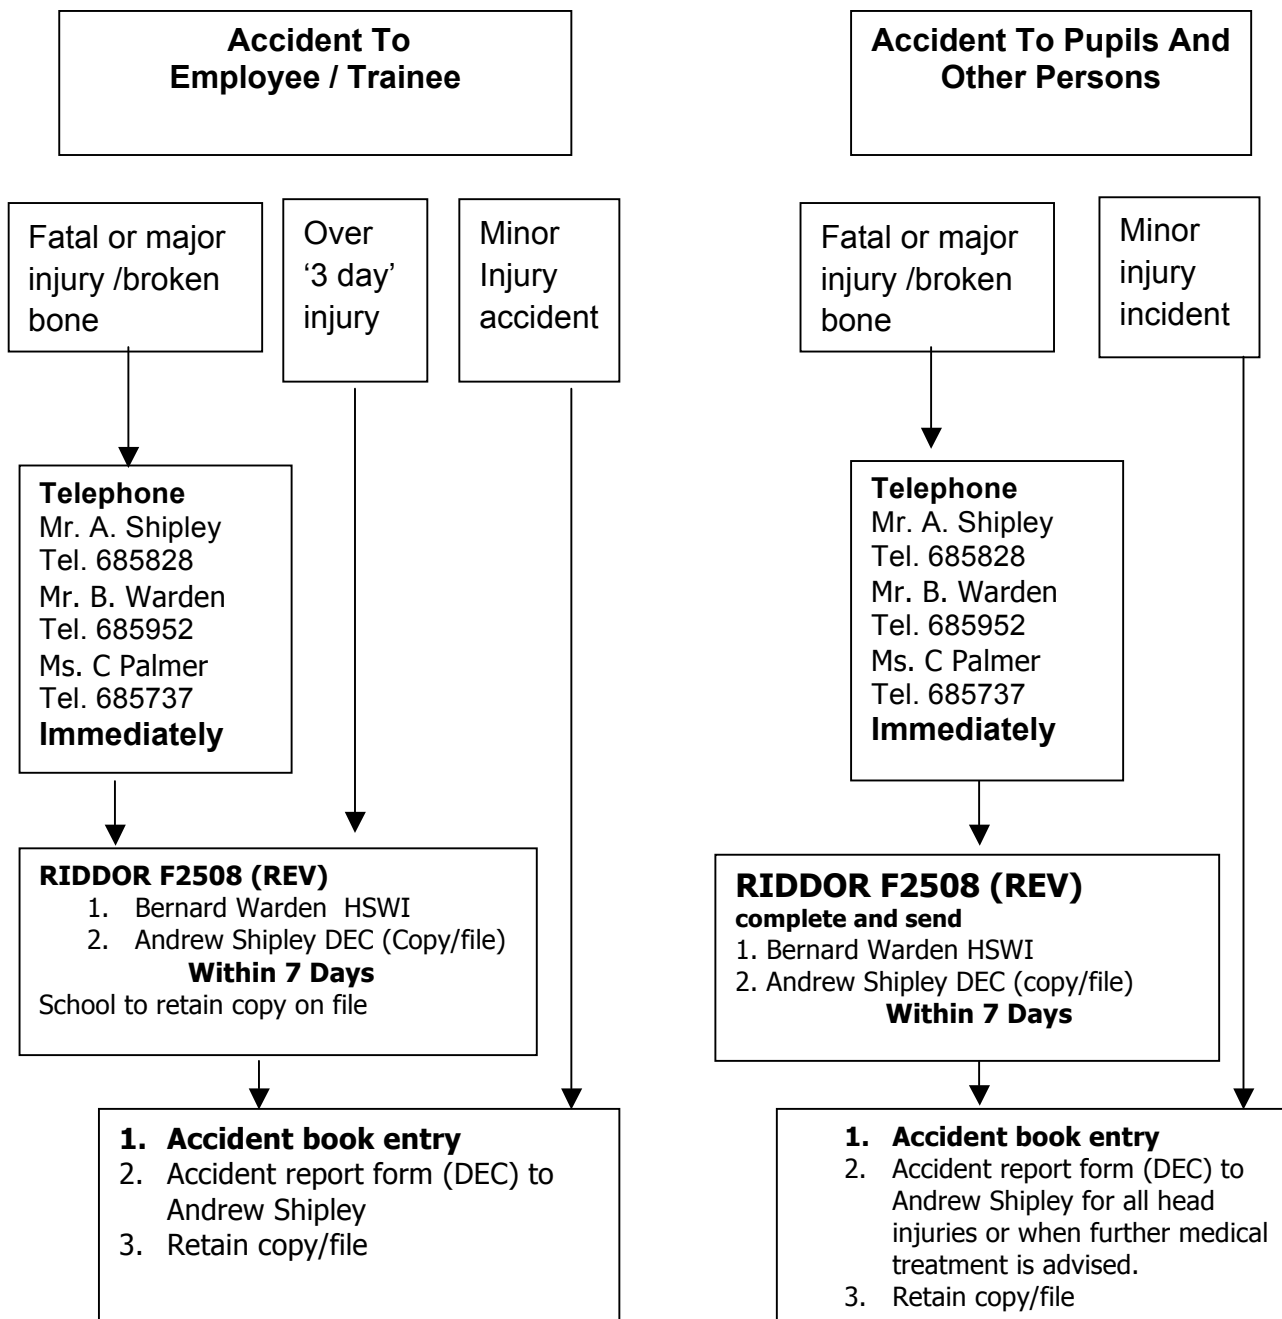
Accident To Employee / Trainee

Fatal or major injury /broken bone

Over '3 day' injury

Minor Injury accident

Telephone
Mr. A. Shipley
Tel. 685828
Mr. B. Warden
Tel. 685952
Ms. C Palmer
Tel. 685737
Immediately

RIDDOR F2508 (REV)
1. Bernard Warden HSWI
2. Andrew Shipley DEC (Copy/file)
Within 7 Days
School to retain copy on file

1. Accident book entry
2. Accident report form (DEC) to Andrew Shipley
3. Retain copy/file

Accident To Pupils And Other Persons

Fatal or major injury /broken bone

Minor injury incident

Telephone
Mr. A. Shipley
Tel. 685828
Mr. B. Warden
Tel. 685952
Ms. C Palmer
Tel. 685737
Immediately

RIDDOR F2508 (REV)
complete and send
1. Bernard Warden HSWI
2. Andrew Shipley DEC (copy/file)
Within 7 Days

1. Accident book entry
2. Accident report form (DEC) to Andrew Shipley for all head injuries or when further medical treatment is advised.
3. Retain copy/file